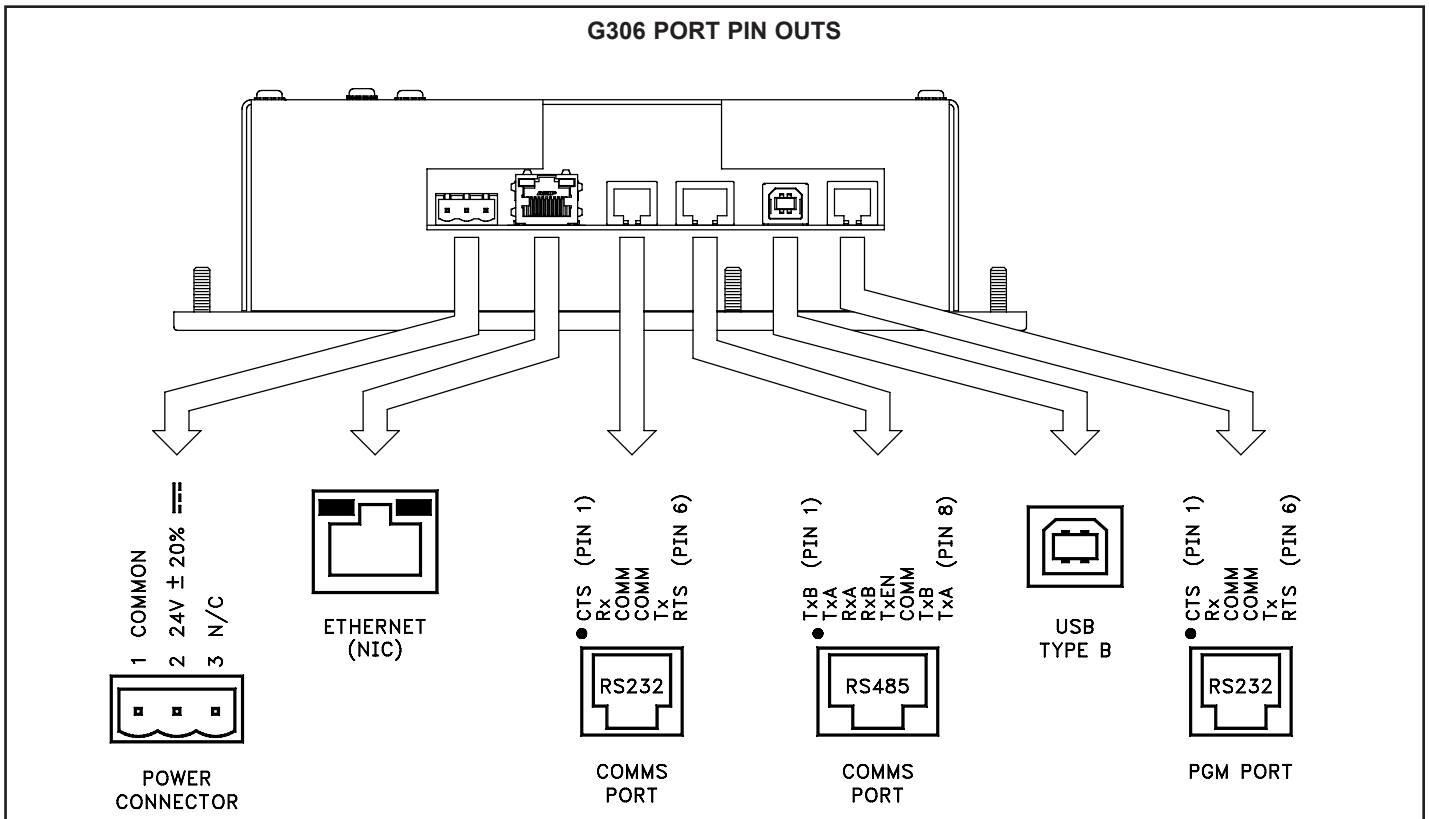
G306 PORT PIN OUTS

1 COMMON
2 24V ± 20% ⎓
3 N/C

POWER CONNECTOR

ETHERNET (NIC)

CTS (PIN 1)
Rx
COMM
COMM
Tx
RTS (PIN 6)

RS232

COMMS PORT

TxB (PIN 1)
TxA
RxA
RxB
TxEN
COMM
TxB
TxA (PIN 8)

RS485

COMMS PORT

USB TYPE B

CTS (PIN 1)
Rx
COMM
COMM
Tx
RTS (PIN 6)

RS232

PGM PORT